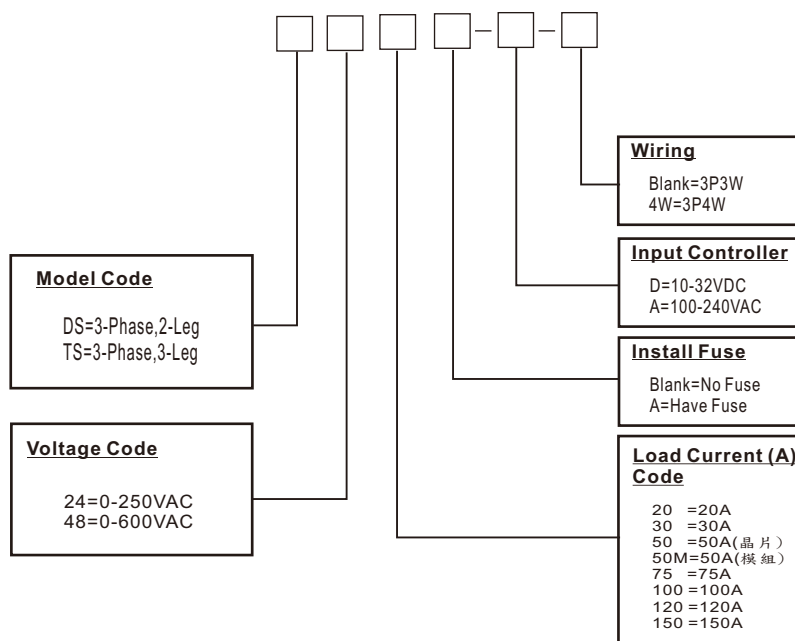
Wiring

Blank=3P3W
4W=3P4W

Input Controller

D=10-32VDC
A=100-240VAC

Model Code

DS=3-Phase,2-Leg
TS=3-Phase,3-Leg

Install Fuse

Blank=No Fuse
A=Have Fuse

Voltage Code

24=0-250VAC
48=0-600VAC

Load Current (A) Code

20 =20A
30 =30A
50 =50A(晶片)
50M=50A(模組)
75 =75A
100 =100A
120 =120A
150 =150A